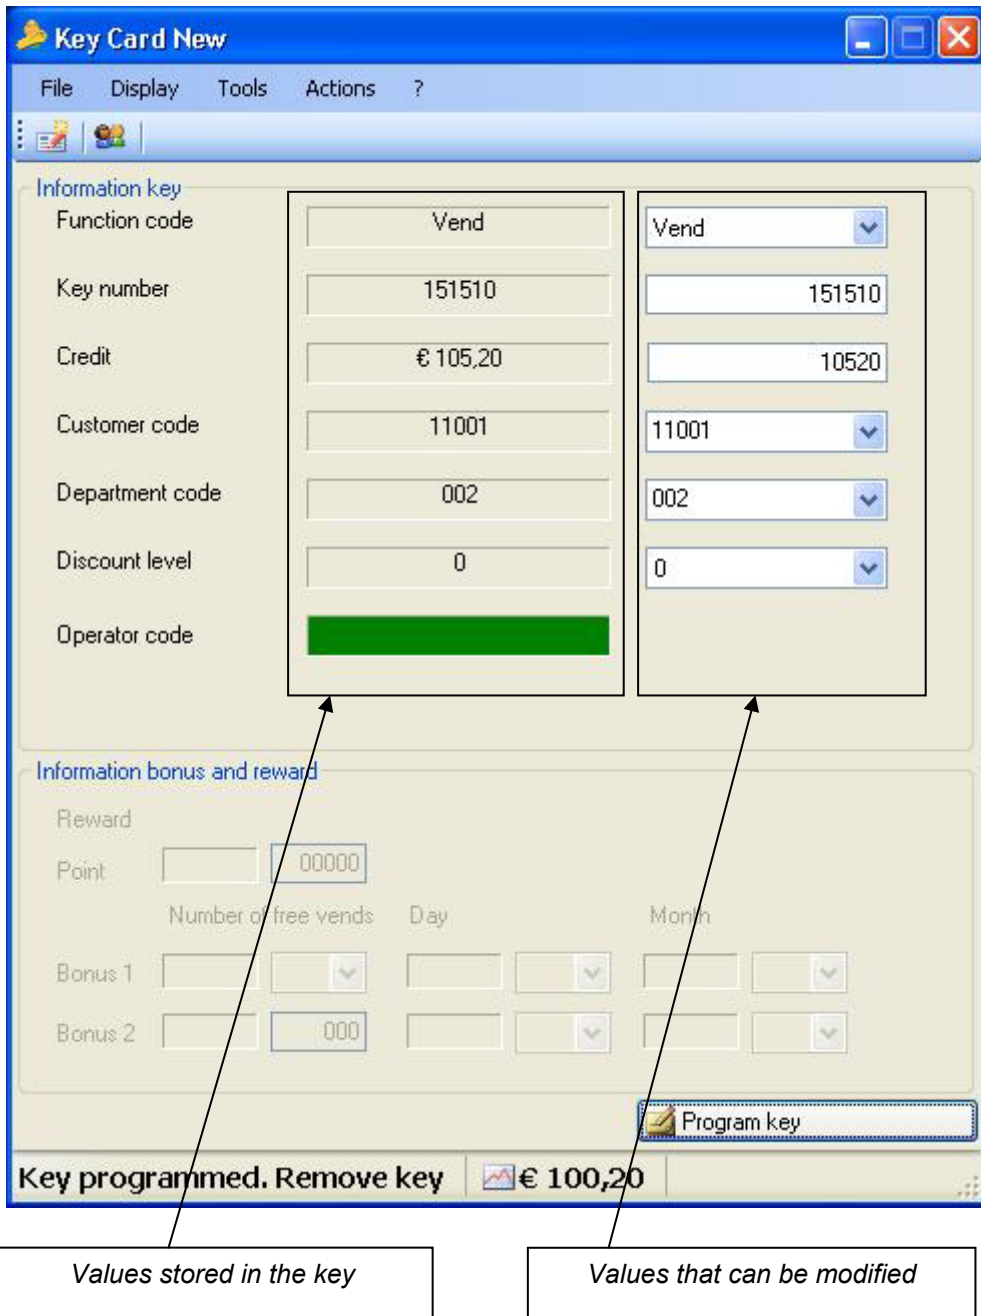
Key Card New

File Display Tools Actions ?

Information key

Function code Vend Vend

Key number 151510 151510

Credit € 105,20 10520

Customer code 11001 11001

Department code 002 002

Discount level 0 0

Operator code

Information bonus and reward

Reward

Point 00000

Number of free vends Day Month

Bonus 1

Bonus 2 000

Program key

Key programmed. Remove key € 100,20

Values stored in the key

Values that can be modified